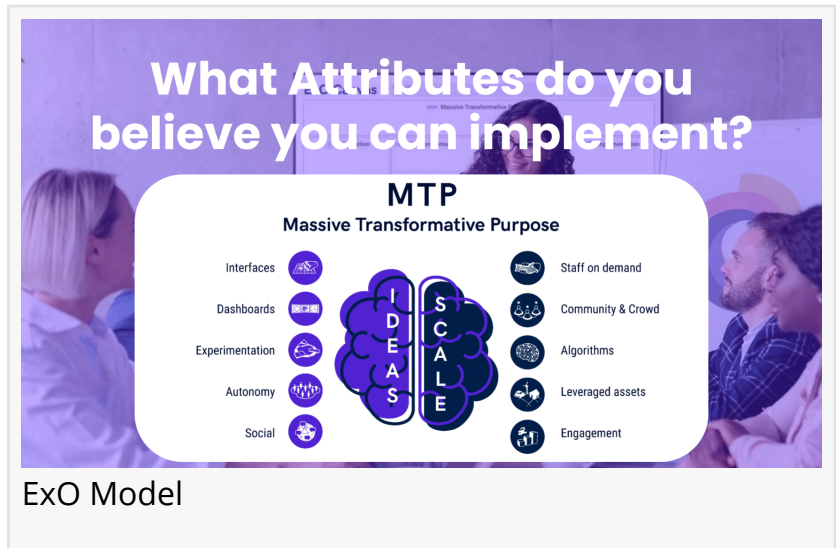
What Attributes do you believe you can implement?

MTP
Massive Transformative Purpose

Interfaces
Dashboards
Experimentation
Autonomy
Social

IDEAS

SCALE

Staff on demand
Community & Crowd
Algorithms
Leveraged assets
Engagement

ExO Model